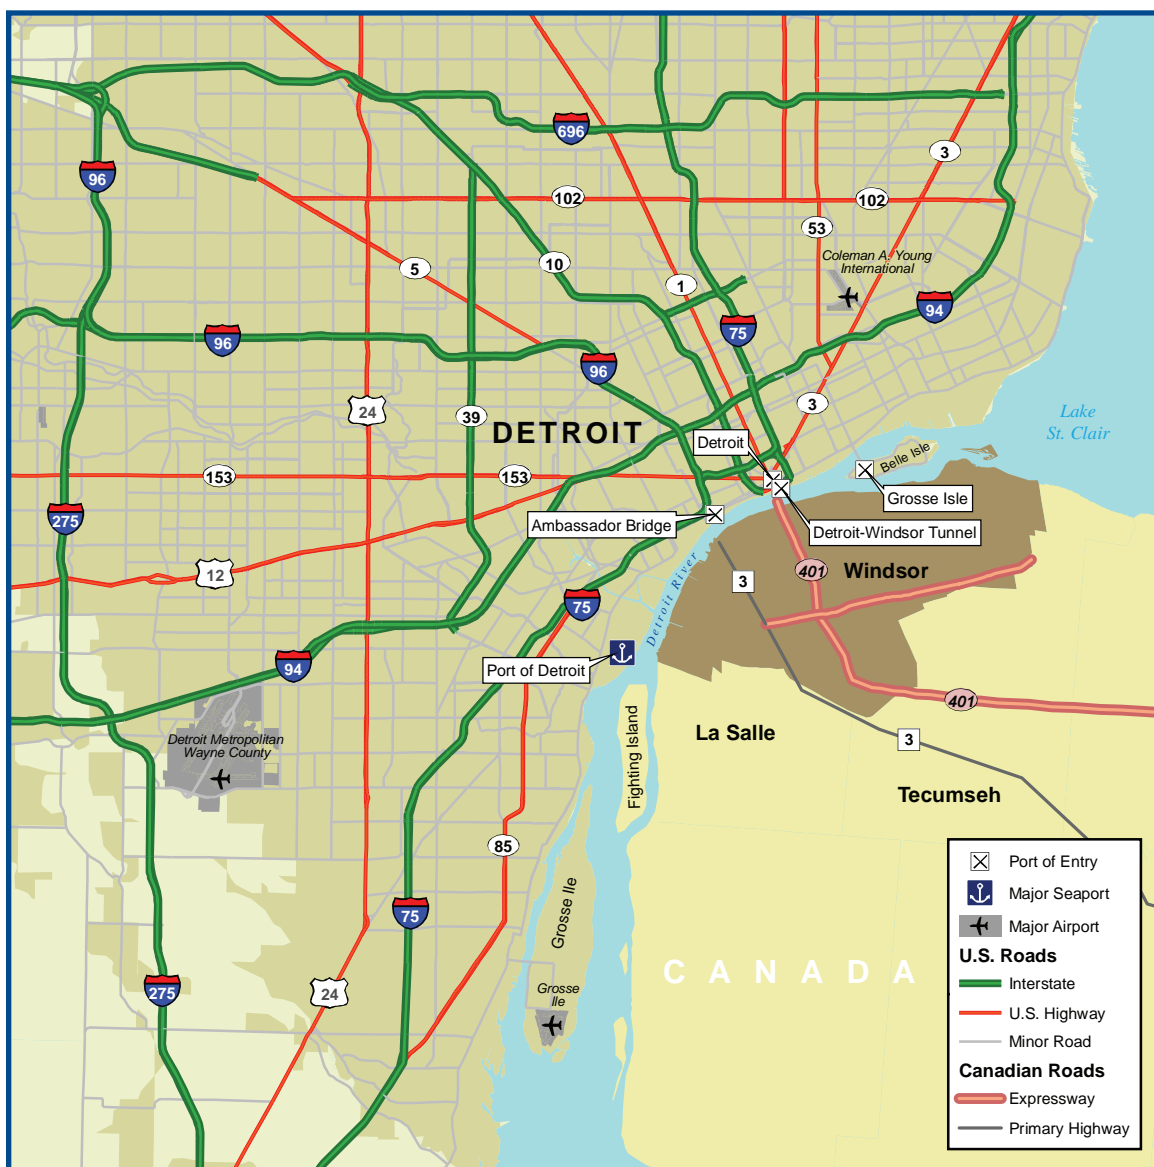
696
96
102
102
3
53
Coleman A. Young International
5
10
1
94
96
75
96
24
39
3
DETROIT
Detroit
Lake St. Clair
Belle Isle
153
153
Grosse Isle
275
Ambassador Bridge
Detroit-Windsor Tunnel
12
3
401
Windsor
Detroit River
75
94
Port of Detroit
Detroit Metropolitan Wayne County
La Salle
Fighting Island
3
Tecumseh
85
Grosse Ile
75
Grosse Ile
CANADA
275
24

Port of Entry
Major Seaport
Major Airport
U.S. Roads
Interstate
U.S. Highway
Minor Road
Canadian Roads
Expressway
Primary Highway